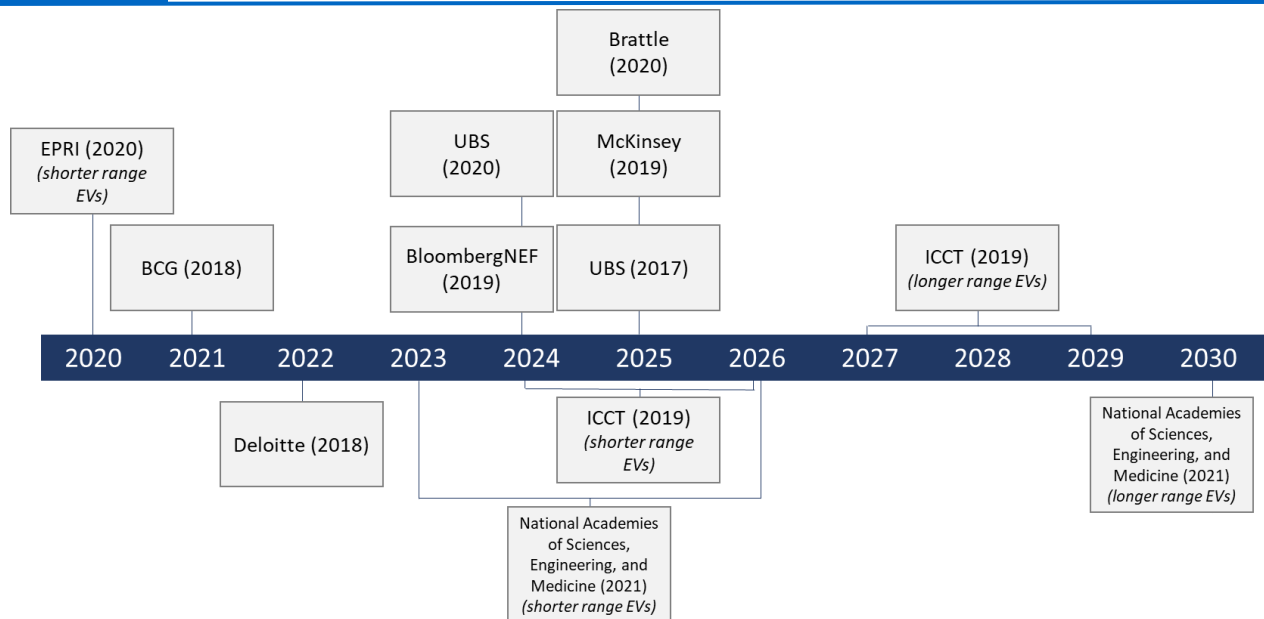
Brattle (2020)

EPRI (2020) *(shorter range EVs)*

UBS (2020)

McKinsey (2019)

BCG (2018)

BloombergNEF (2019)

UBS (2017)

ICCT (2019) *(longer range EVs)*

2020 2021 2022 2023 2024 2025 2026 2027 2028 2029 2030

Deloitte (2018)

ICCT (2019) *(shorter range EVs)*

National Academies of Sciences, Engineering, and Medicine (2021) *(longer range EVs)*

National Academies of Sciences, Engineering, and Medicine (2021) *(shorter range EVs)*